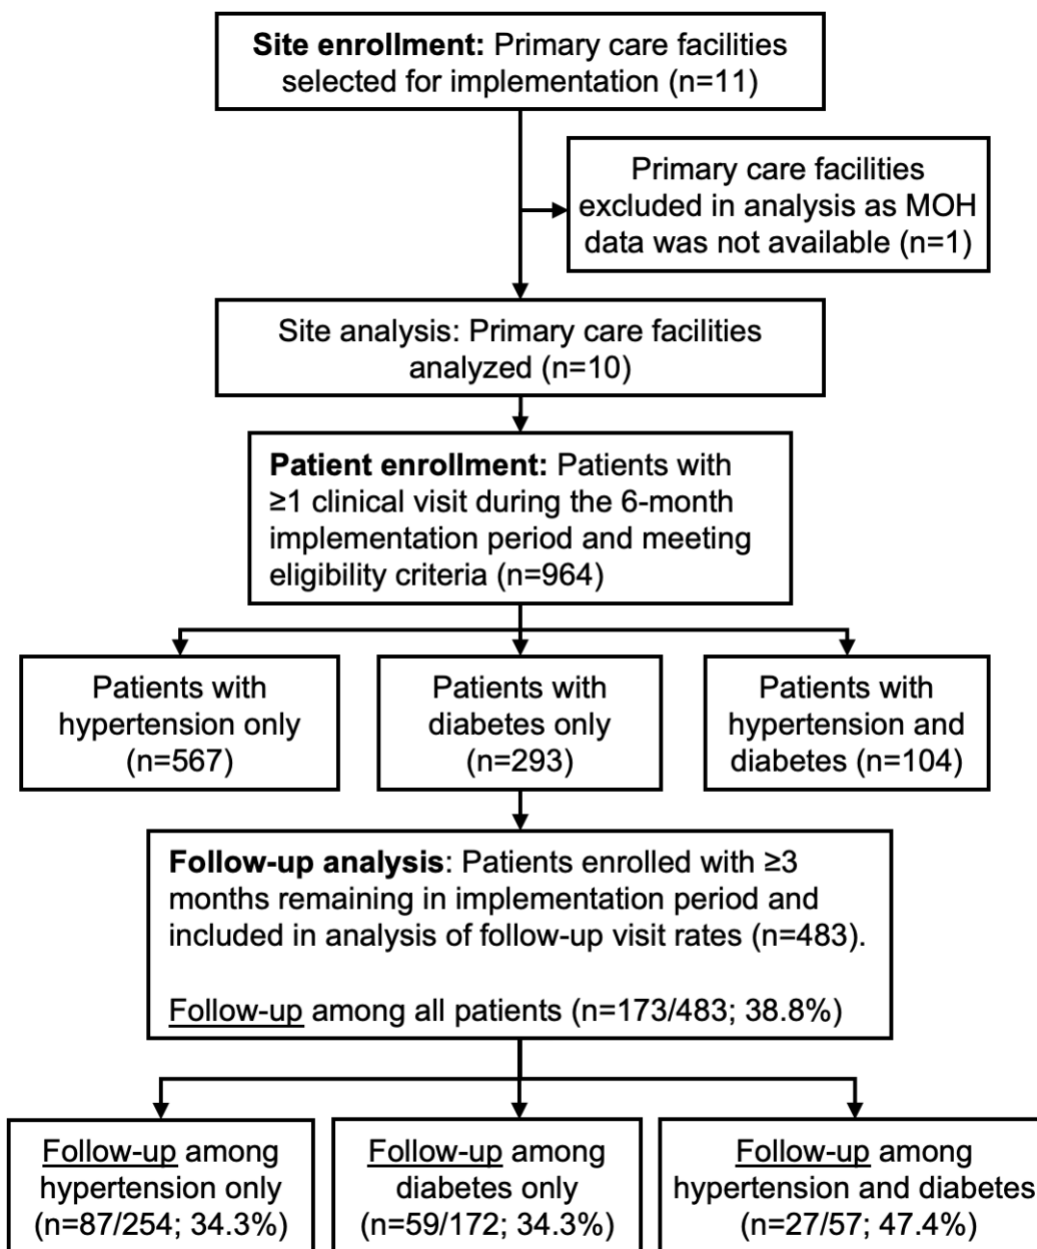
**Site enrollment:** Primary care facilities selected for implementation (n=11)

Primary care facilities excluded in analysis as MOH data was not available (n=1)

Site analysis: Primary care facilities analyzed (n=10)

**Patient enrollment:** Patients with ≥1 clinical visit during the 6-month implementation period and meeting eligibility criteria (n=964)

Patients with hypertension only (n=567)

Patients with diabetes only (n=293)

Patients with hypertension and diabetes (n=104)

**Follow-up analysis**: Patients enrolled with ≥3 months remaining in implementation period and included in analysis of follow-up visit rates (n=483).

Follow-up among all patients (n=173/483; 38.8%)

Follow-up among hypertension only (n=87/254; 34.3%)

Follow-up among diabetes only (n=59/172; 34.3%)

Follow-up among hypertension and diabetes (n=27/57; 47.4%)